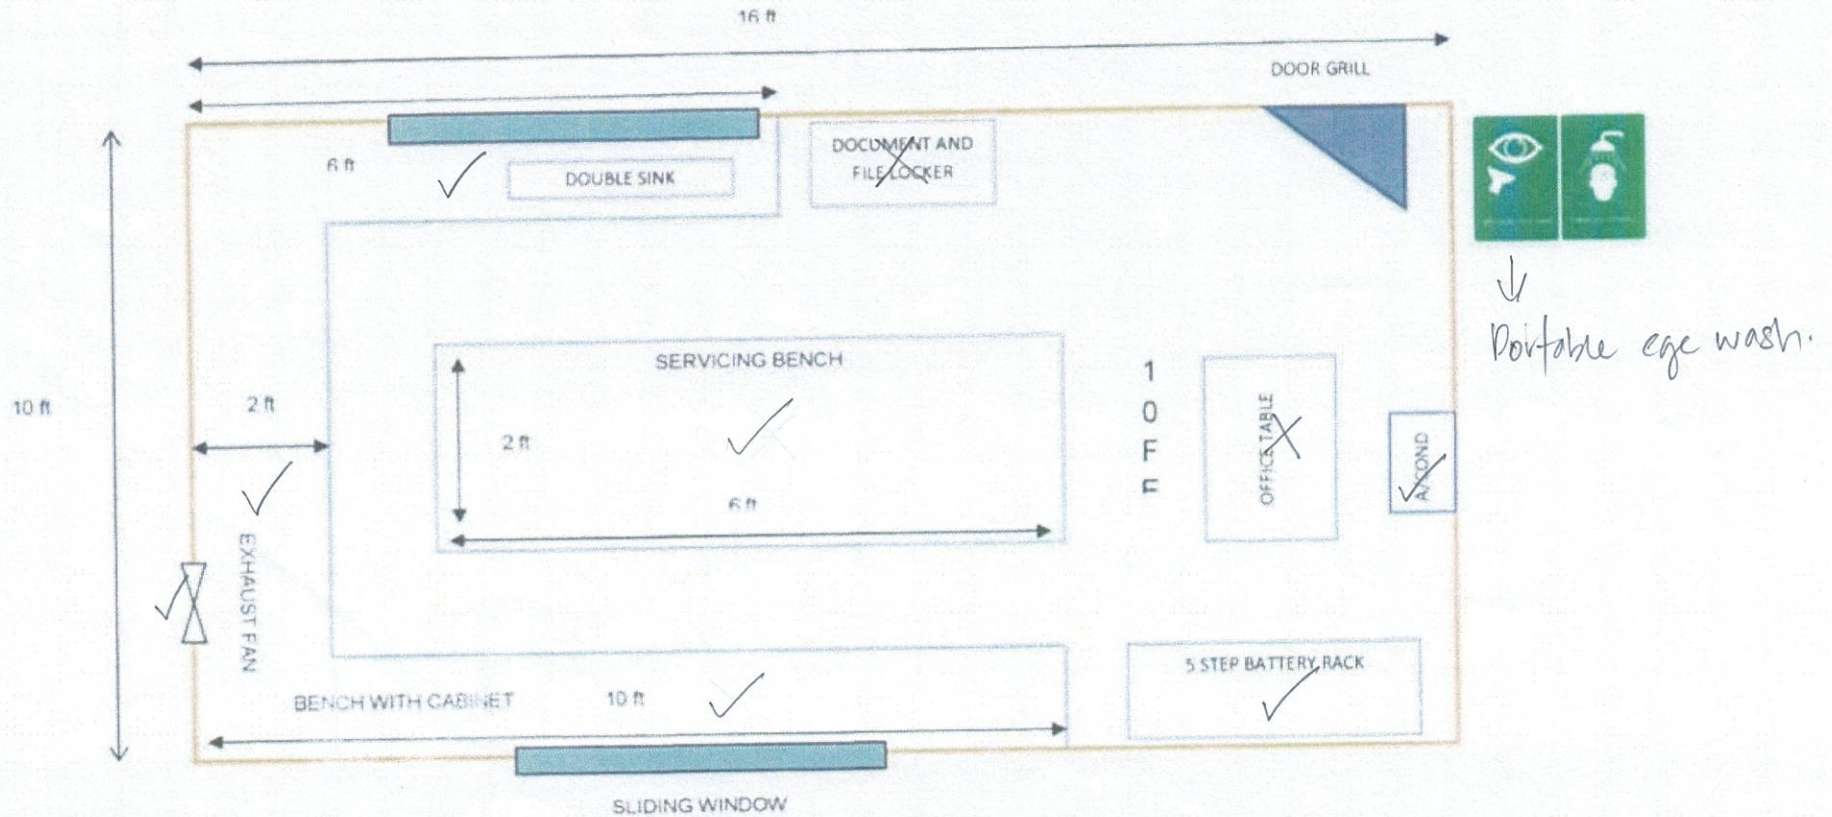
16 ft

DOOR GRILL

6 ft

DOUBLE SINK

DOCUMENT AND FILE LOCKER

Portable eye wash.

10 ft

SERVICING BENCH

2 ft

2 ft

6 ft

1 0 F F

OFFICE TABLE

AIRCOND

EXHAUST FAN

5 STEP BATTERY RACK

BENCH WITH CABINET

10 ft

SLIDING WINDOW